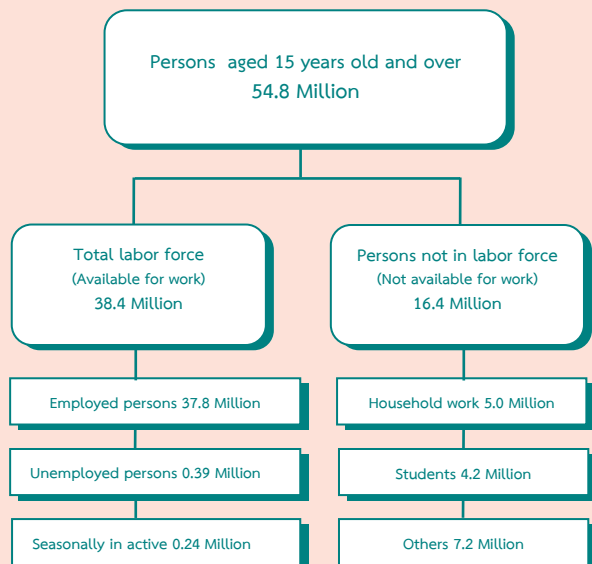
Persons aged 15 years old and over
54.8 Million

Total labor force
(Available for work)
38.4 Million

Persons not in labor force
(Not available for work)
16.4 Million

Employed persons 37.8 Million

Unemployed persons 0.39 Million

Seasonally in active 0.24 Million

Household work 5.0 Million

Students 4.2 Million

Others 7.2 Million